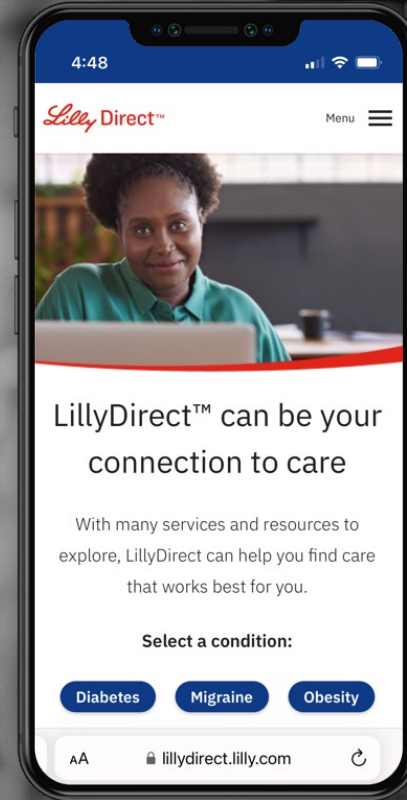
4:48

Lilly Direct™

Menu

LillyDirect™ can be your connection to care

With many services and resources to explore, LillyDirect can help you find care that works best for you.

Select a condition:

Diabetes Migraine Obesity

AA lillydirect.lilly.com